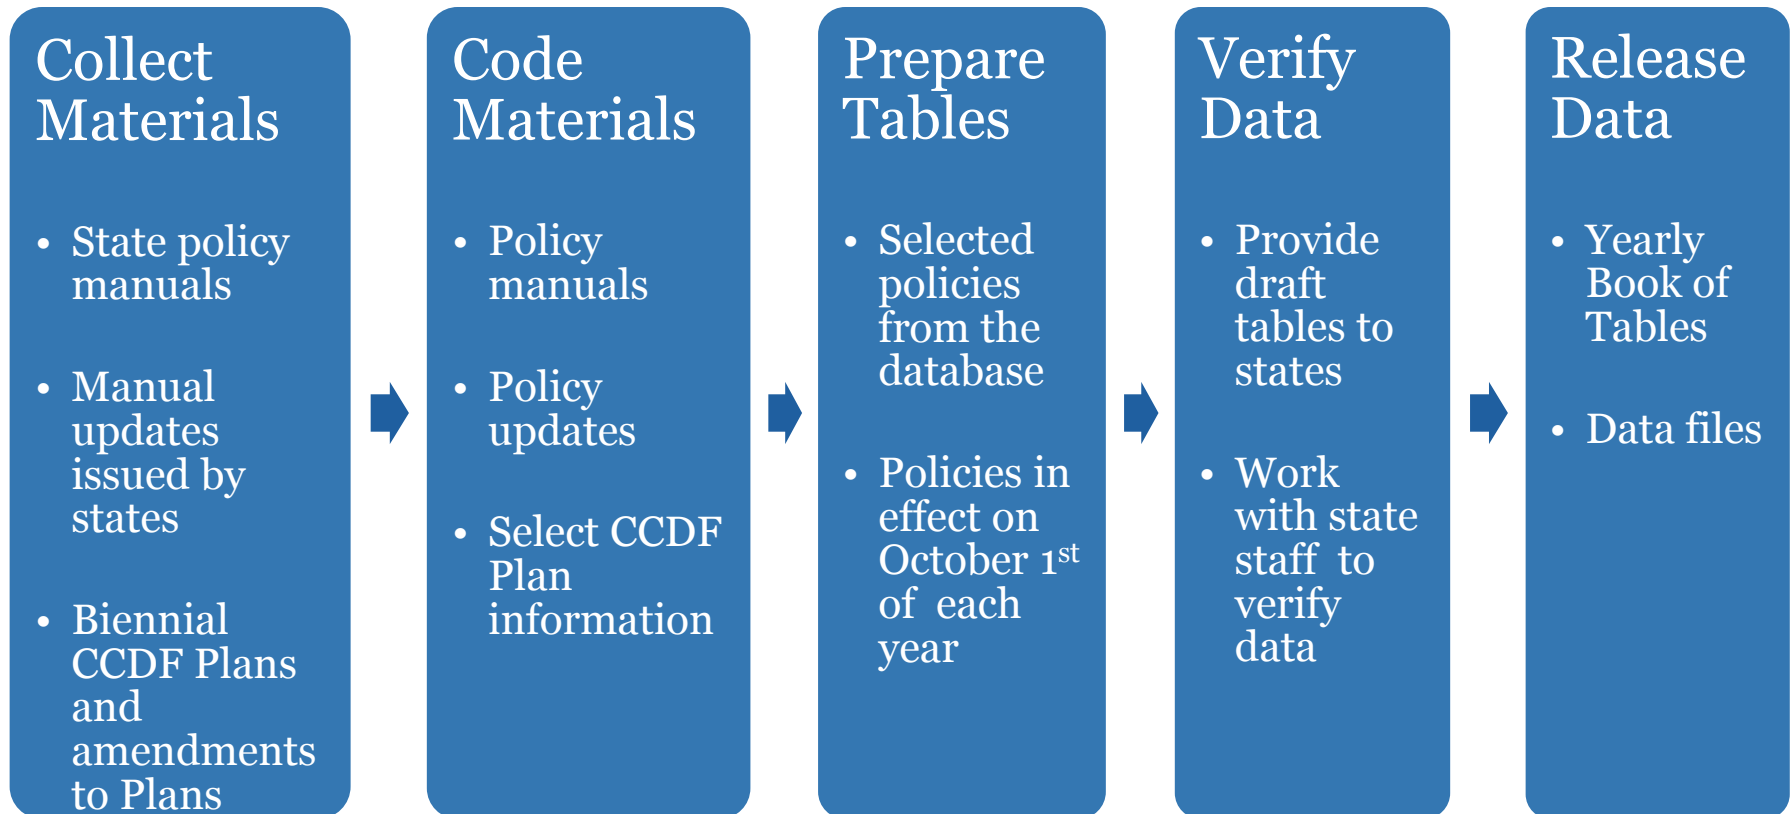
Collect Materials

- State policy manuals
- Manual updates issued by states
- Biennial CCDF Plans and amendments to Plans

Code Materials

- Policy manuals
- Policy updates
- Select CCDF Plan information

Prepare Tables

- Selected policies from the database
- Policies in effect on October 1$^{st}$ of each year

Verify Data

- Provide draft tables to states
- Work with state staff to verify data

Release Data

- Yearly Book of Tables
- Data files